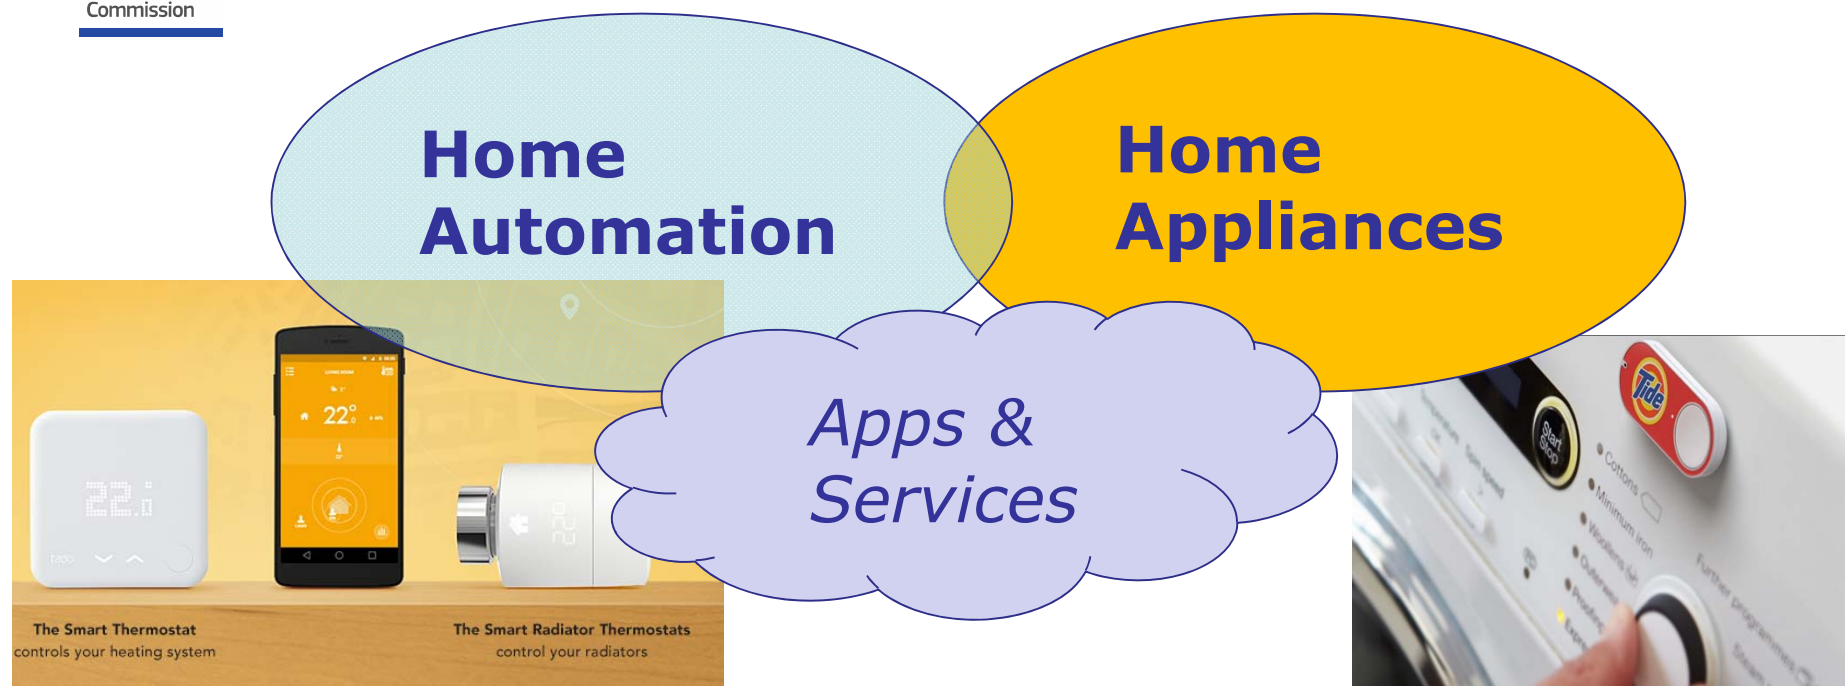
Commission

Home Automation

Home Appliances

Apps & Services

22.0

22°

The Smart Thermostat
controls your heating system

The Smart Radiator Thermostats
control your radiators

Tide

Start Stop

Cottons

Minimum iron

Woollens

Further programmes